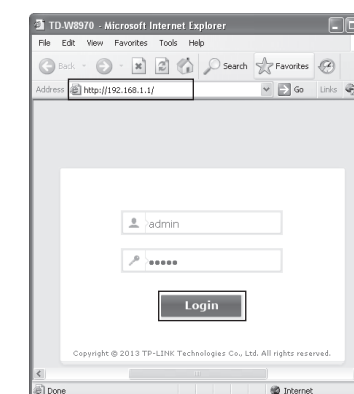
TD-W8970 - Microsoft Internet Explorer

File Edit View Favorites Tools Help

Back Search Favorites

Address http://192.168.1.1/ Go Links

admin

•••••

Login

Copyright © 2013 TP-LINK Technologies Co., Ltd. All rights reserved.

Done Internet